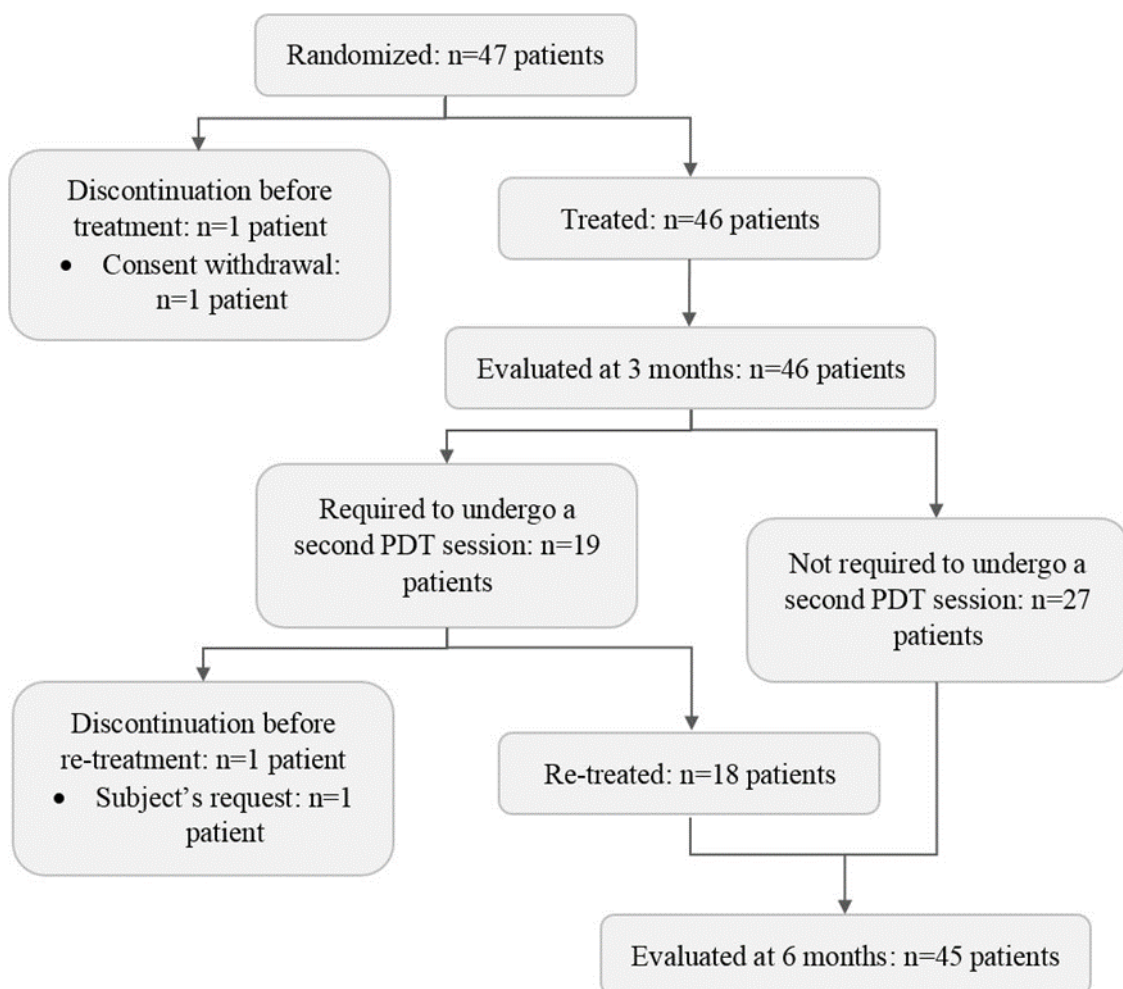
Randomized: n=47 patients

Discontinuation before treatment: n=1 patient
• Consent withdrawal: n=1 patient

Treated: n=46 patients

Evaluated at 3 months: n=46 patients

Required to undergo a second PDT session: n=19 patients

Not required to undergo a second PDT session: n=27 patients

Discontinuation before re-treatment: n=1 patient
• Subject’s request: n=1 patient

Re-treated: n=18 patients

Evaluated at 6 months: n=45 patients